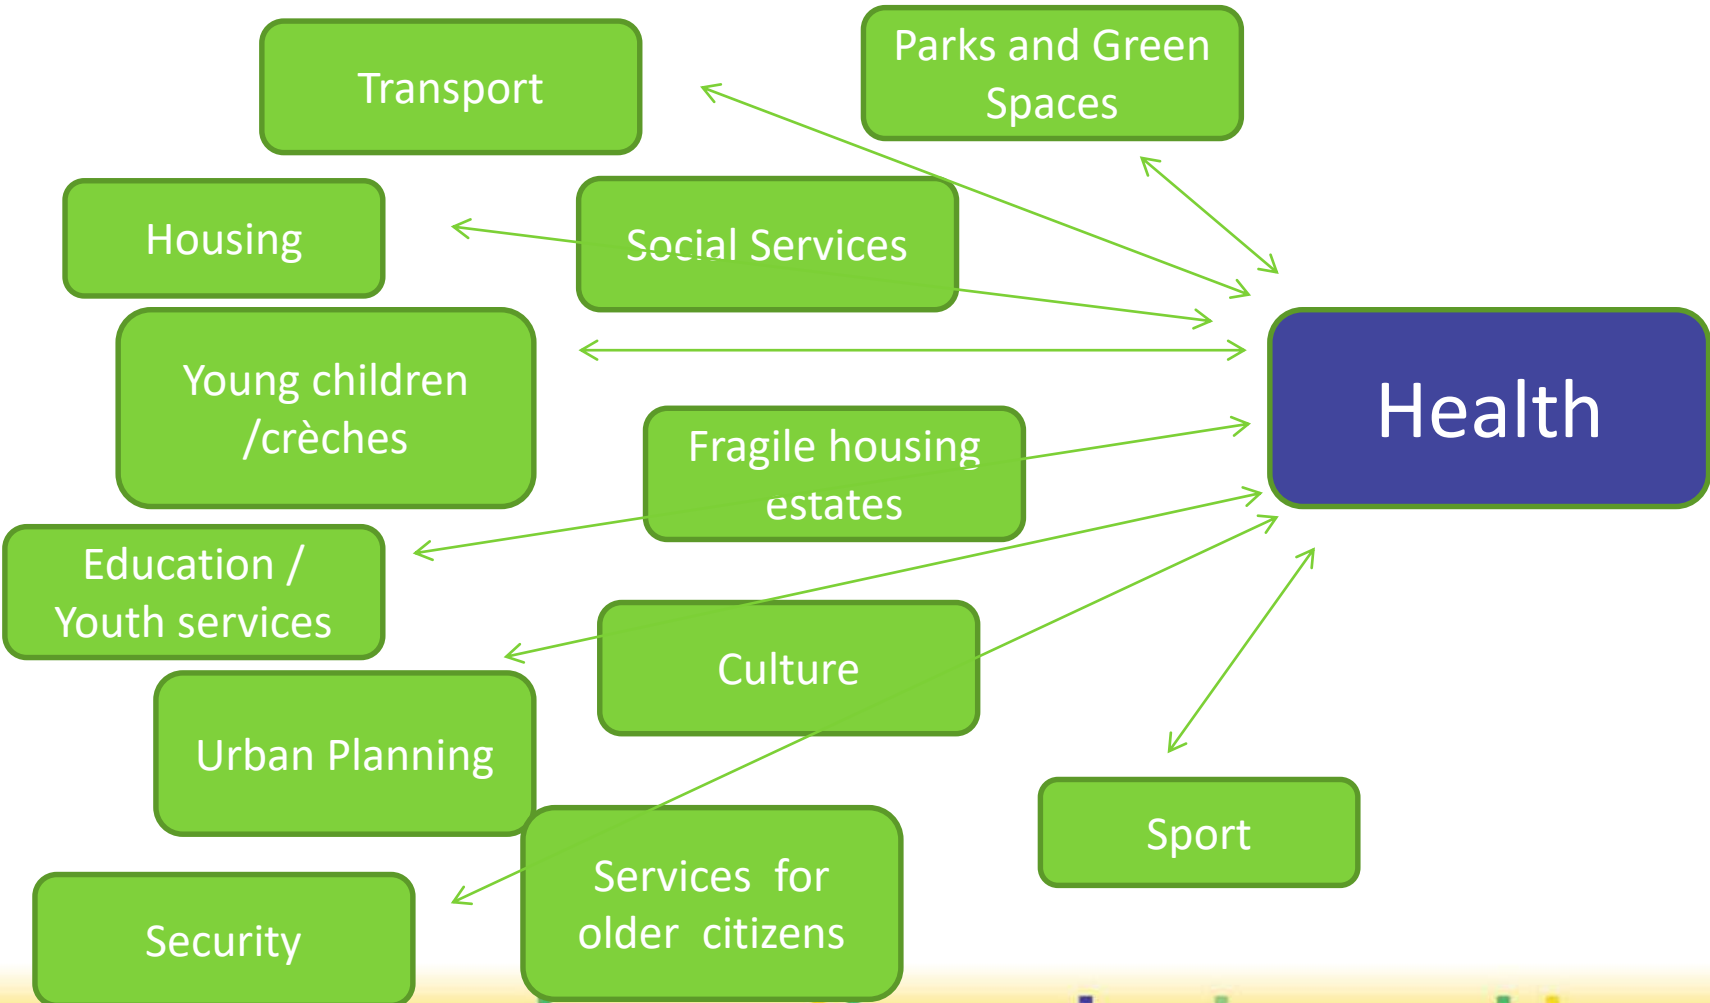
Transport

Parks and Green Spaces

Housing

Social Services

Young children /crèches

Health

Fragile housing estates

Education / Youth services

Culture

Urban Planning

Sport

Services for older citizens

Security